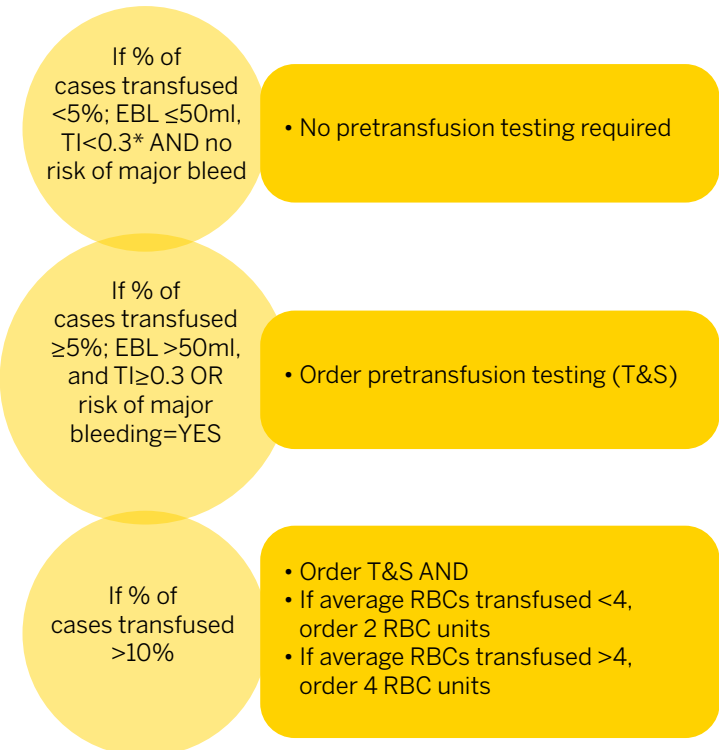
If % of cases transfused <5%; EBL ≤50ml, TI<0.3* AND no risk of major bleed

• No pretransfusion testing required

If % of cases transfused ≥5%; EBL >50ml, and TI≥0.3 OR risk of major bleeding=YES

• Order pretransfusion testing (T&S)

If % of cases transfused >10%

• Order T&S AND
• If average RBCs transfused <4, order 2 RBC units
• If average RBCs transfused >4, order 4 RBC units